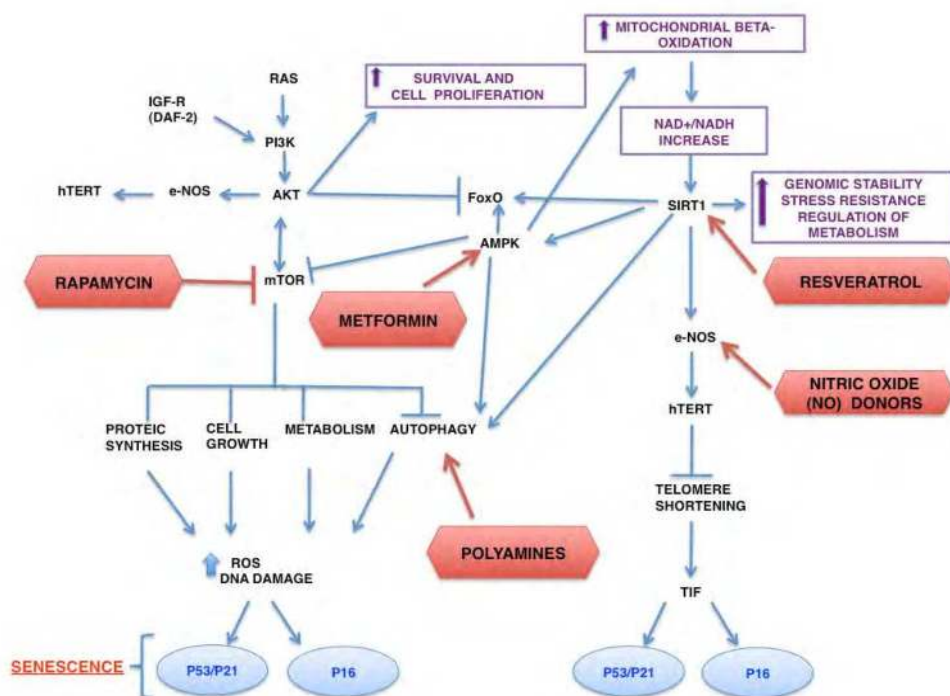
MITOCHONDRIAL BETA-OXIDATION

RAS

SURVIVAL AND CELL PROLIFERATION

IGF-R (DAF-2)

PI3K

NAD+/NADH INCREASE

hTERT

e-NOS

AKT

FoxO

SIRT1

GENOMIC STABILITY STRESS RESISTANCE REGULATION OF METABOLISM

AMPK

RAPAMYCIN

mTOR

RESVERATROL

METFORMIN

e-NOS

NITRIC OXIDE (NO) DONORS

hTERT

PROTEIC SYNTHESIS

CELL GROWTH

METABOLISM

AUTOPHAGY

TELOMERE SHORTENING

POLYAMINES

ROS DNA DAMAGE

TIF

SENESCENCE

P53/P21

P16

P53/P21

P16